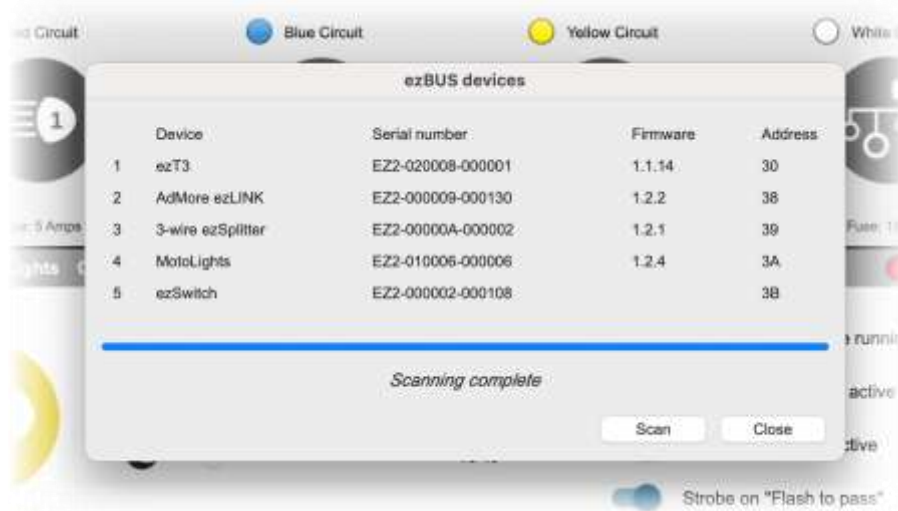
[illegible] Circuit Blue Circuit Yellow Circuit White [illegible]

1

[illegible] 5 Amps

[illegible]ghts

Fuse: 1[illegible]

ezBUS devices

| | Device | Serial number | Firmware | Address |
|---|---|---|---|---|
| 1 | ezT3 | EZ2-020008-000001 | 1.1.14 | 30 |
| 2 | AdMore ezLINK | EZ2-000009-000130 | 1.2.2 | 38 |
| 3 | 3-wire ezSplitter | EZ2-00000A-000002 | 1.2.1 | 39 |
| 4 | MotoLights | EZ2-010006-000006 | 1.2.4 | 3A |
| 5 | ezSwitch | EZ2-000002-000108 | | 3B |

Scanning complete

Scan Close

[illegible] runni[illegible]

active

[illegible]ctive

Strobe on "Flash to pass"